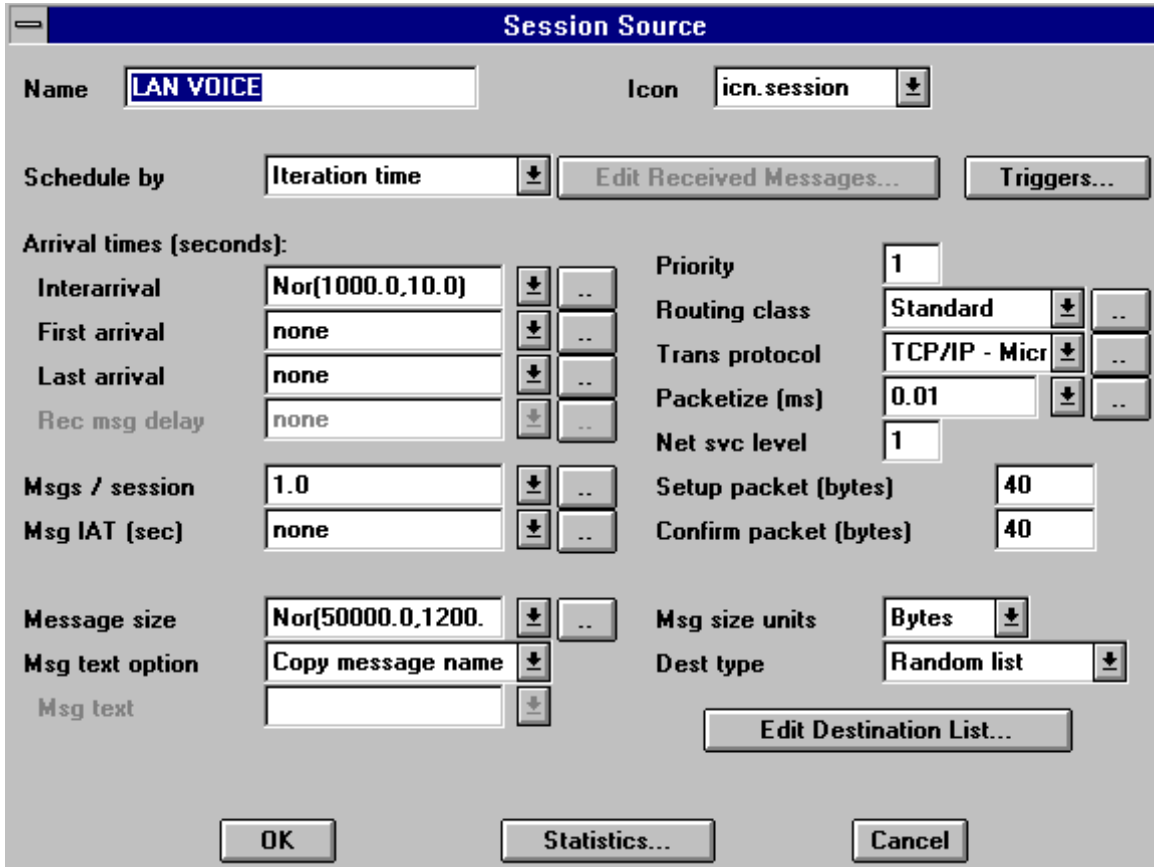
Session Source

Name LAN VOICE

Icon icn.session

Schedule by Iteration time

Edit Received Messages...

Triggers...

Arrival times (seconds):

Interarrival Nor(1000.0,10.0) ..

First arrival none ..

Last arrival none ..

Rec msg delay none ..

Priority 1

Routing class Standard ..

Trans protocol TCP/IP - Micr ..

Packetize (ms) 0.01 ..

Net svc level 1

Msgs / session 1.0 ..

Msg IAT (sec) none ..

Setup packet (bytes) 40

Confirm packet (bytes) 40

Message size Nor(50000.0,1200. ..

Msg text option Copy message name

Msg text

Msg size units Bytes

Dest type Random list

Edit Destination List...

OK

Statistics...

Cancel